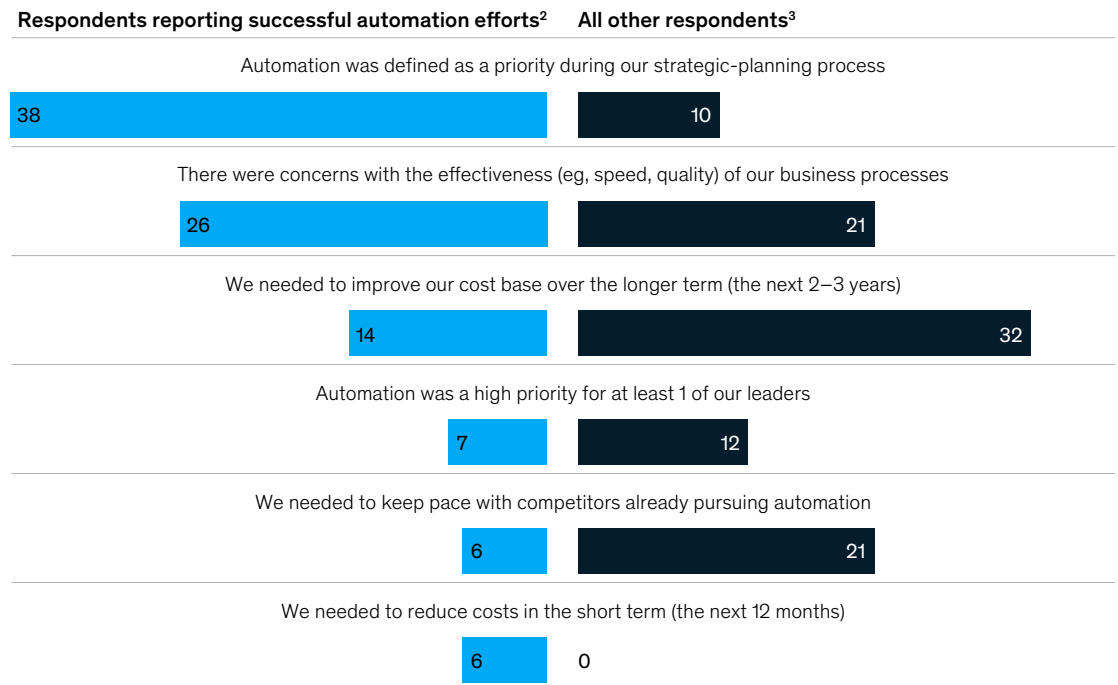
Respondents reporting successful automation efforts$^2$ All other respondents$^3$

Automation was defined as a priority during our strategic-planning process

38 10

There were concerns with the effectiveness (eg, speed, quality) of our business processes

26 21

We needed to improve our cost base over the longer term (the next 2–3 years)

14 32

Automation was a high priority for at least 1 of our leaders

7 12

We needed to keep pace with competitors already pursuing automation

6 21

We needed to reduce costs in the short term (the next 12 months)

6 0